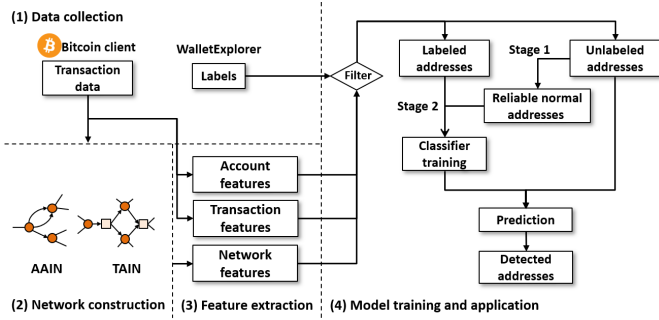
(1) Data collection

Bitcoin client

Transaction data

WalletExplorer

Labels

Filter

Labeled addresses

Stage 1

Unlabeled addresses

Stage 2

Reliable normal addresses

Classifier training

Account features

Transaction features

Network features

Prediction

Detected addresses

AAIN

TAIN

(2) Network construction

(3) Feature extraction

(4) Model training and application